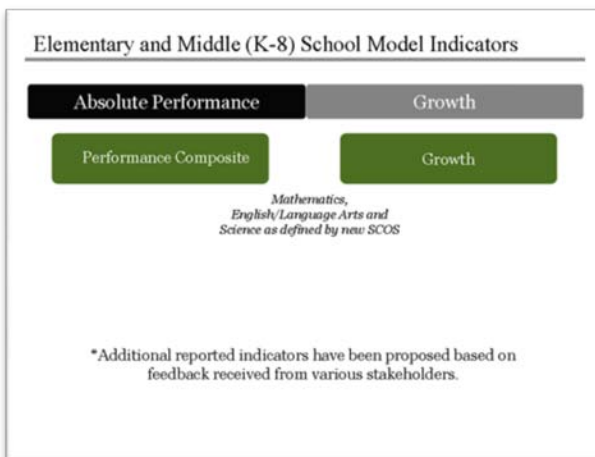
Elementary and Middle (K-8) School Model Indicators

Absolute Performance

Growth

Performance Composite

Growth

Mathematics, English/Language Arts and Science as defined by new SCOS

*Additional reported indicators have been proposed based on feedback received from various stakeholders.